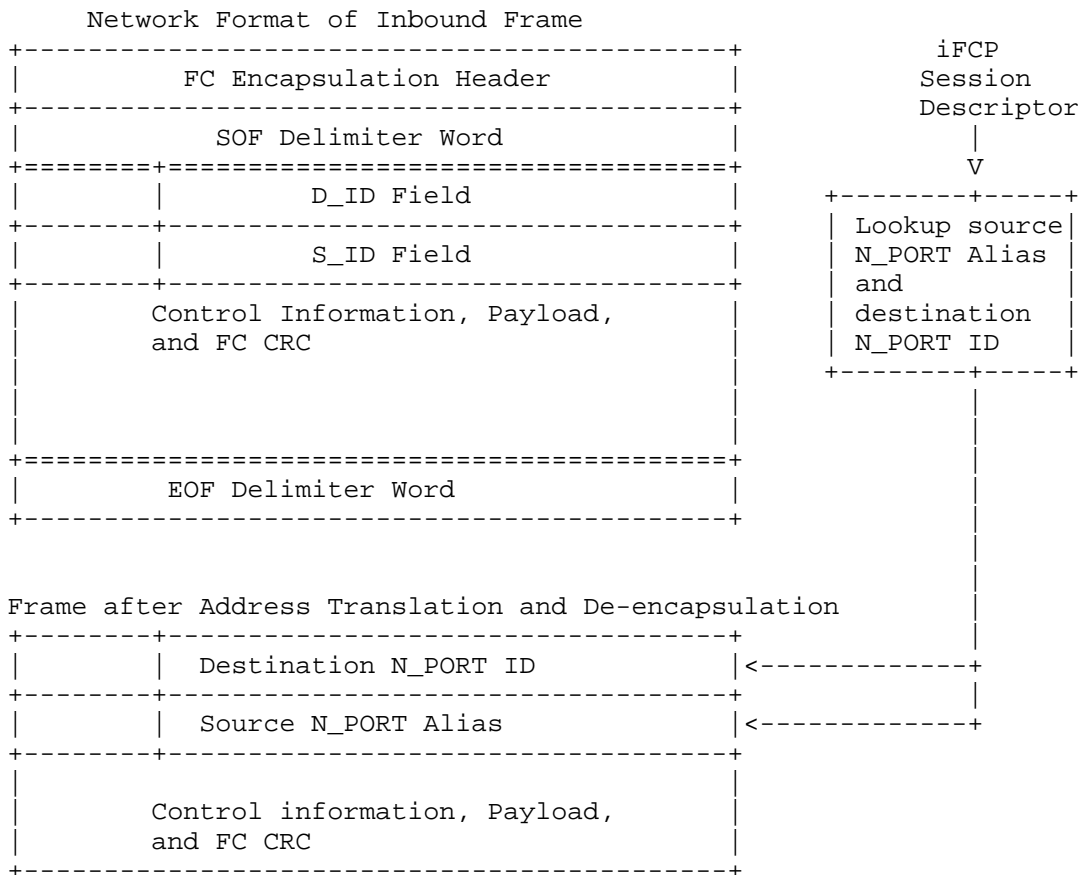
Network Format of Inbound Frame

FC Encapsulation Header

SOF Delimiter Word

D_ID Field

S_ID Field

Control Information, Payload, and FC CRC

EOF Delimiter Word

iFCP Session Descriptor

V

Lookup source N_PORT Alias and destination N_PORT ID

Frame after Address Translation and De-encapsulation

Destination N_PORT ID

Source N_PORT Alias

Control information, Payload, and FC CRC